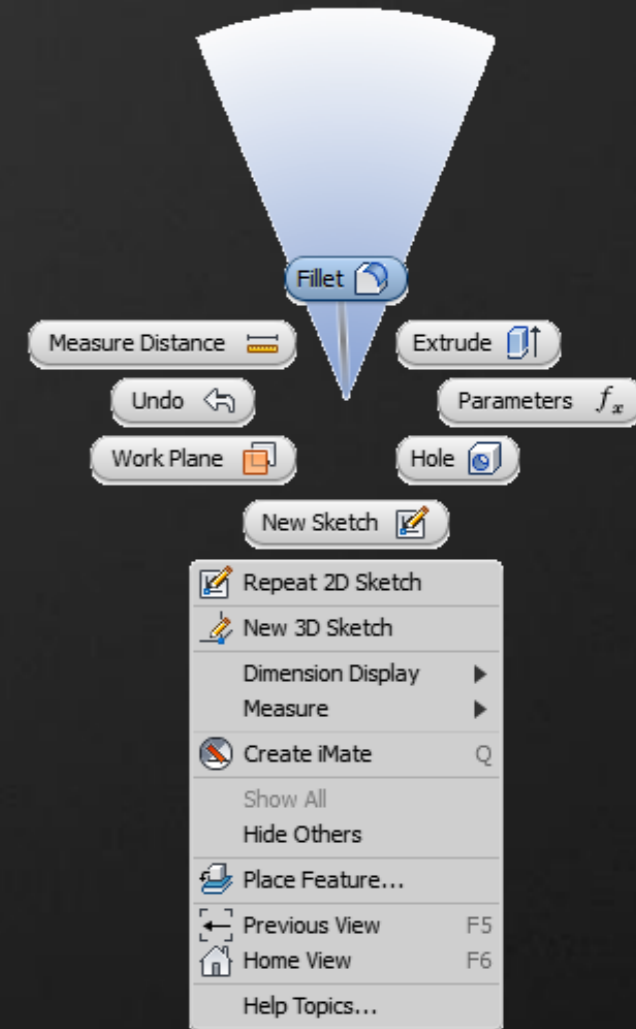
Fillet

Measure Distance

Extrude

Undo

Parameters $f_x$

Work Plane

Hole

New Sketch

Repeat 2D Sketch
New 3D Sketch
Dimension Display
Measure
Create iMate Q
Show All
Hide Others
Place Feature...
Previous View F5
Home View F6
Help Topics...